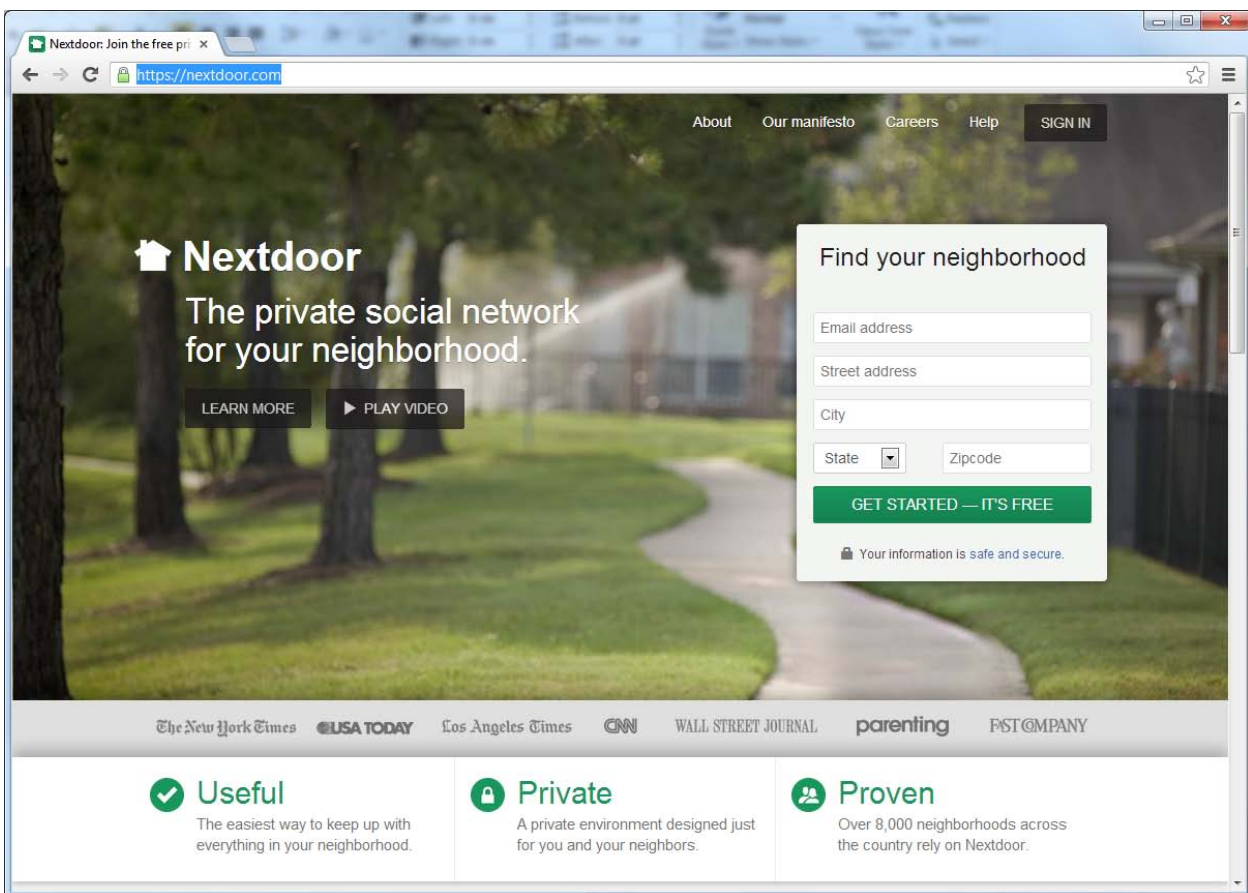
Nextdoor: Join the free pri ×

https://nextdoor.com

About Our manifesto Careers Help SIGN IN

Nextdoor

The private social network for your neighborhood.

LEARN MORE ▶ PLAY VIDEO

Find your neighborhood

Email address

Street address

City

State

Zipcode

GET STARTED — IT'S FREE

Your information is safe and secure.

The New York Times USA TODAY Los Angeles Times CNN WALL STREET JOURNAL parenting FAST COMPANY

Useful
The easiest way to keep up with everything in your neighborhood.

Private
A private environment designed just for you and your neighbors.

Proven
Over 8,000 neighborhoods across the country rely on Nextdoor.